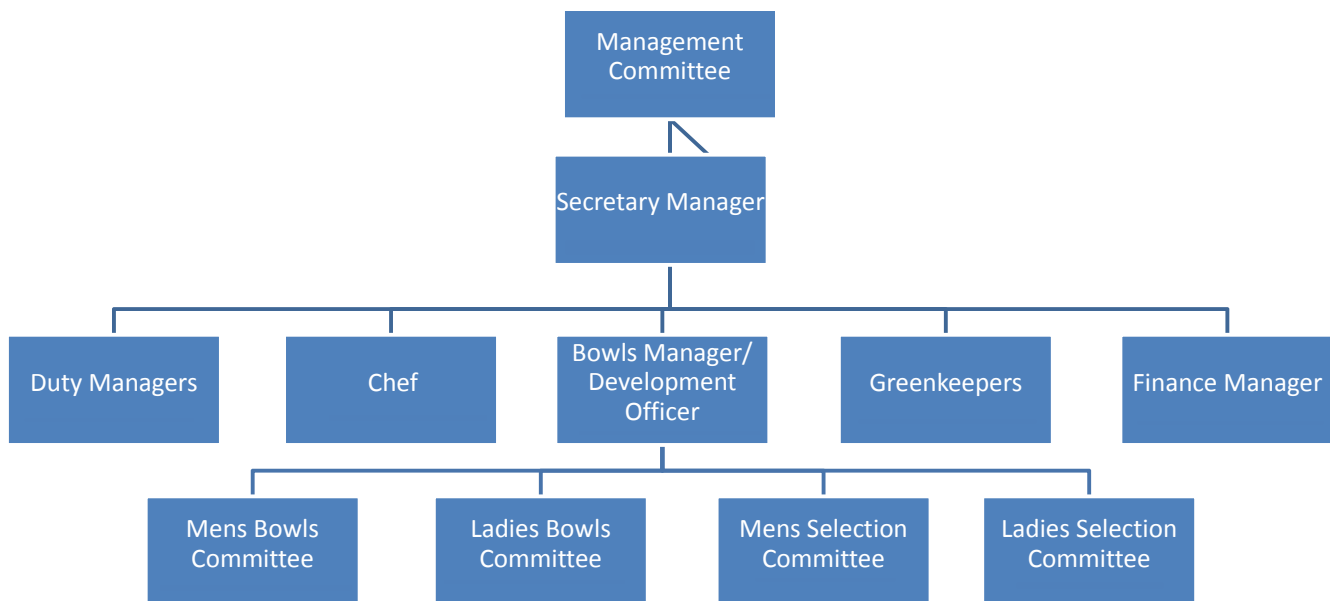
Management Committee

Secretary Manager

Duty Managers

Chef

Bowls Manager/ Development Officer

Greenkeepers

Finance Manager

Mens Bowls Committee

Ladies Bowls Committee

Mens Selection Committee

Ladies Selection Committee